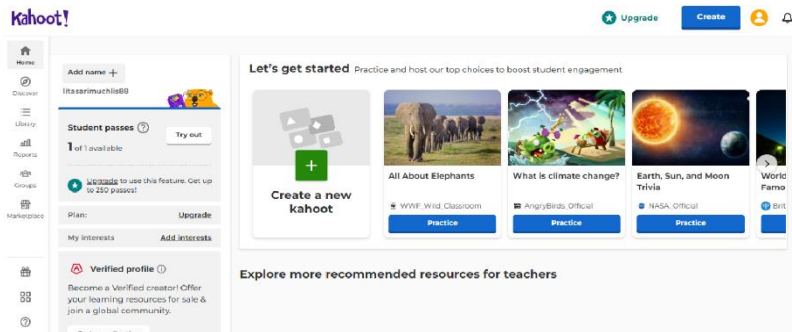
Kahoot!

Upgrade

Create

Home

Discover

Library

Reports

Groups

Marketplace

Add name +

litasarimuchlis88

Student passes ?

Try out

1 of 1 available

Upgrade to use this feature. Get up to 250 passes!

Plan: Upgrade

My interests Add interests

Verified profile ⓘ

Become a Verified creator! Offer your learning resources for sale & join a global community.

Let's get started Practice and host our top choices to boost student engagement

Create a new kahoot

All About Elephants

WWF_Wild_Classroom

Practice

What is climate change?

AngryBirds_Official

Practice

Earth, Sun, and Moon Trivia

NASA_Official

Practice

World Famo

Brit

Explore more recommended resources for teachers